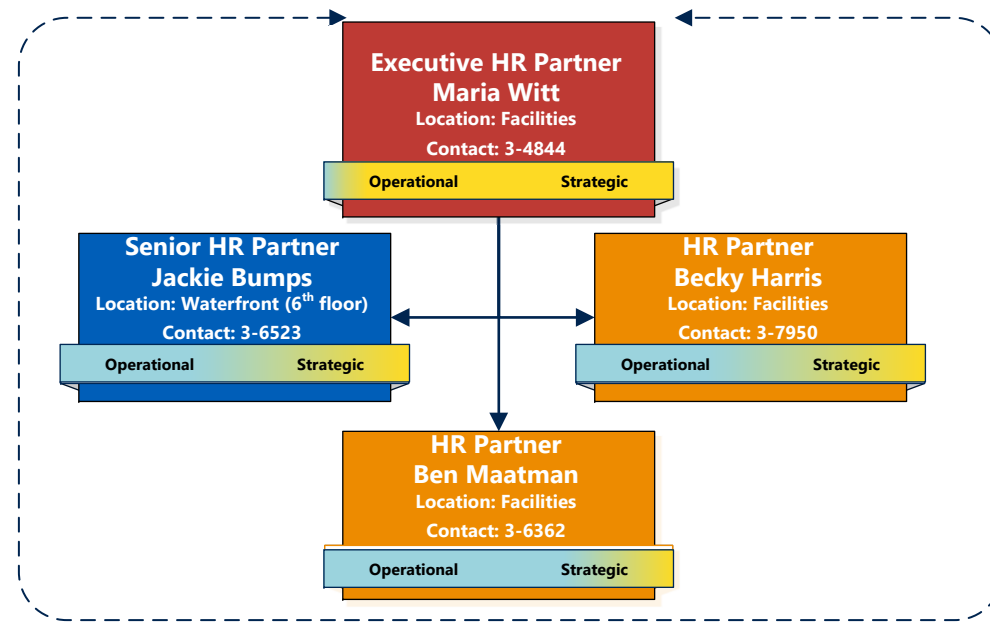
Executive HR Partner
Maria Witt
Location: Facilities
Contact: 3-4844

Operational Strategic

Senior HR Partner
Jackie Bumps
Location: Waterfront ($6^{th}$ floor)
Contact: 3-6523

Operational Strategic

HR Partner
Becky Harris
Location: Facilities
Contact: 3-7950

Operational Strategic

HR Partner
Ben Maatman
Location: Facilities
Contact: 3-6362

Operational Strategic